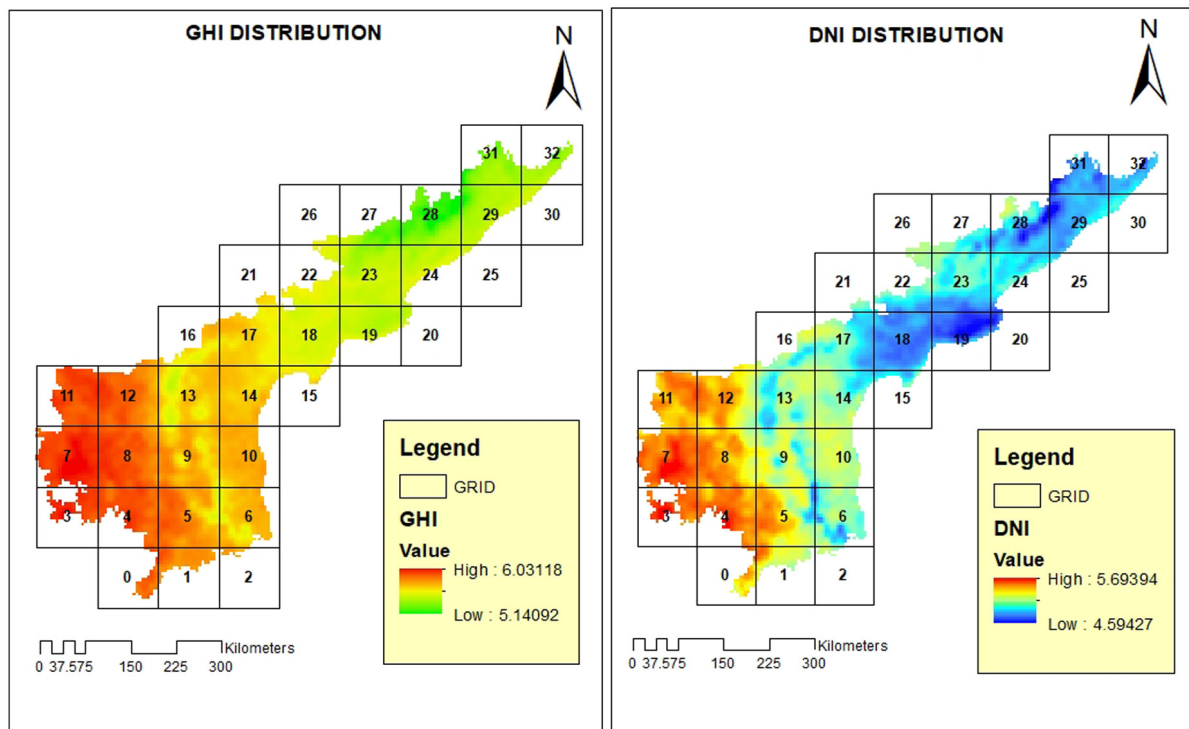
GHI DISTRIBUTION

N

31 32
26 27 28 29 30
21 22 23 24 25
16 17 18 19 20
11 12 13 14 15
7 8 9 10
3 4 5 6
0 1 2

Legend
GRID
GHI
Value
High : 6.03118
Low : 5.14092

0 37.575 150 225 300 Kilometers

DNI DISTRIBUTION

N

31 32
26 27 28 29 30
21 22 23 24 25
16 17 18 19 20
11 12 13 14 15
7 8 9 10
3 4 5 6
0 1 2

Legend
GRID
DNI
Value
High : 5.69394
Low : 4.59427

0 37.575 150 225 300 Kilometers